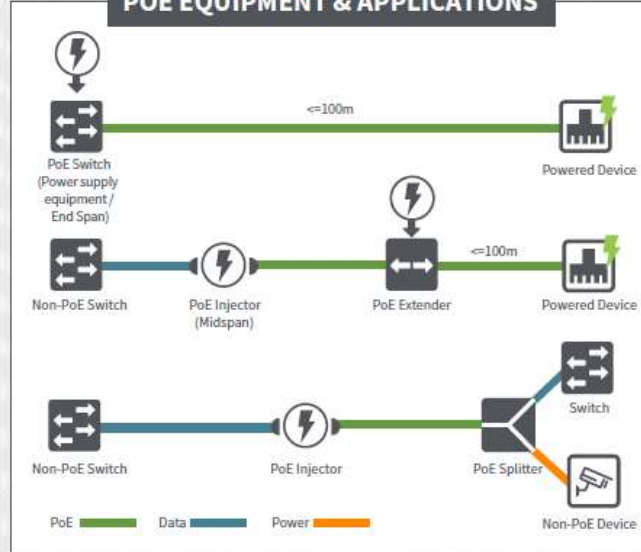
POE EQUIPMENT & APPLICATIONS

<=100m

PoE Switch (Power supply equipment / End Span)

Powered Device

<=100m

Non-PoE Switch

PoE Injector (Midspan)

PoE Extender

Powered Device

Switch

Non-PoE Switch

PoE Injector

PoE Splitter

Non-PoE Device

PoE

Data

Power